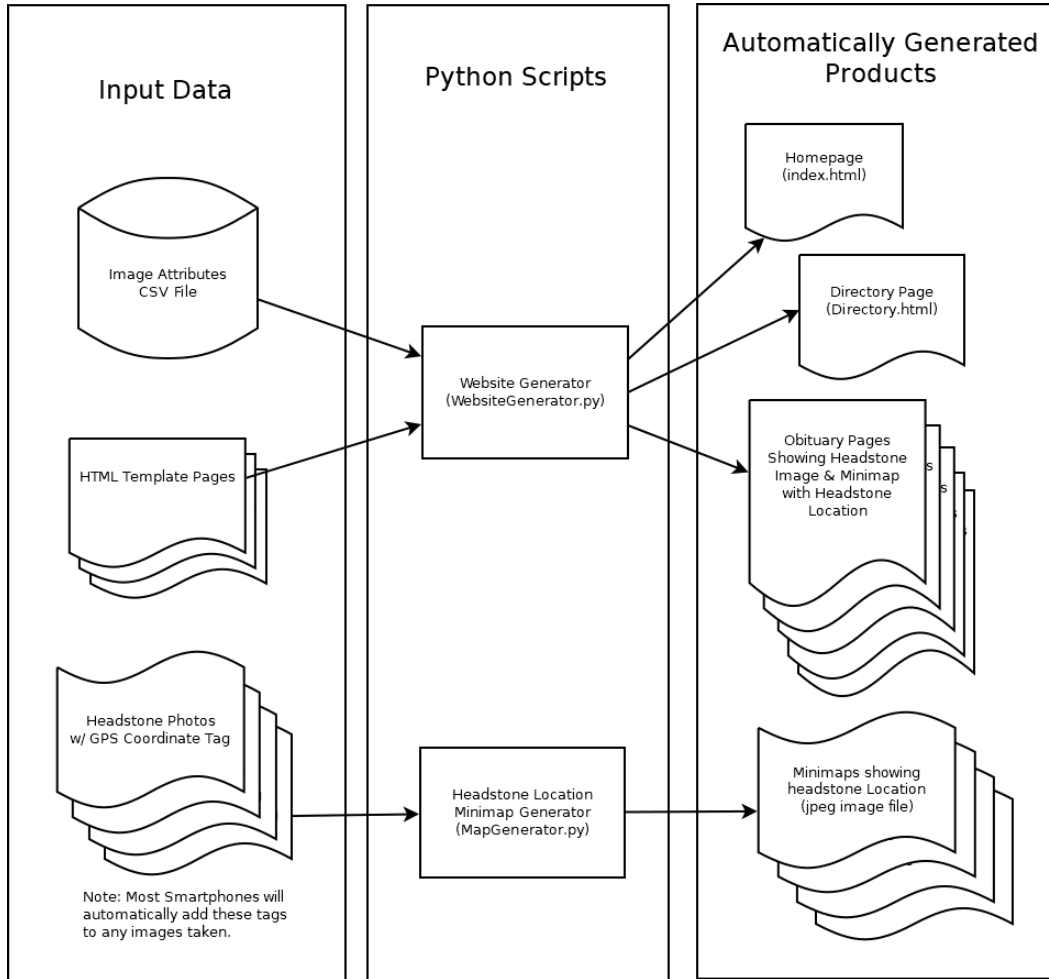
Input Data

Image Attributes CSV File

HTML Template Pages

Headstone Photos w/ GPS Coordinate Tag

Note: Most Smartphones will automatically add these tags to any images taken.

Python Scripts

Website Generator (WebsiteGenerator.py)

Headstone Location Minimap Generator (MapGenerator.py)

Automatically Generated Products

Homepage (index.html)

Directory Page (Directory.html)

Obituary Pages Showing Headstone Image & Minimap with Headstone Location

Minimaps showing headstone Location (jpeg image file)